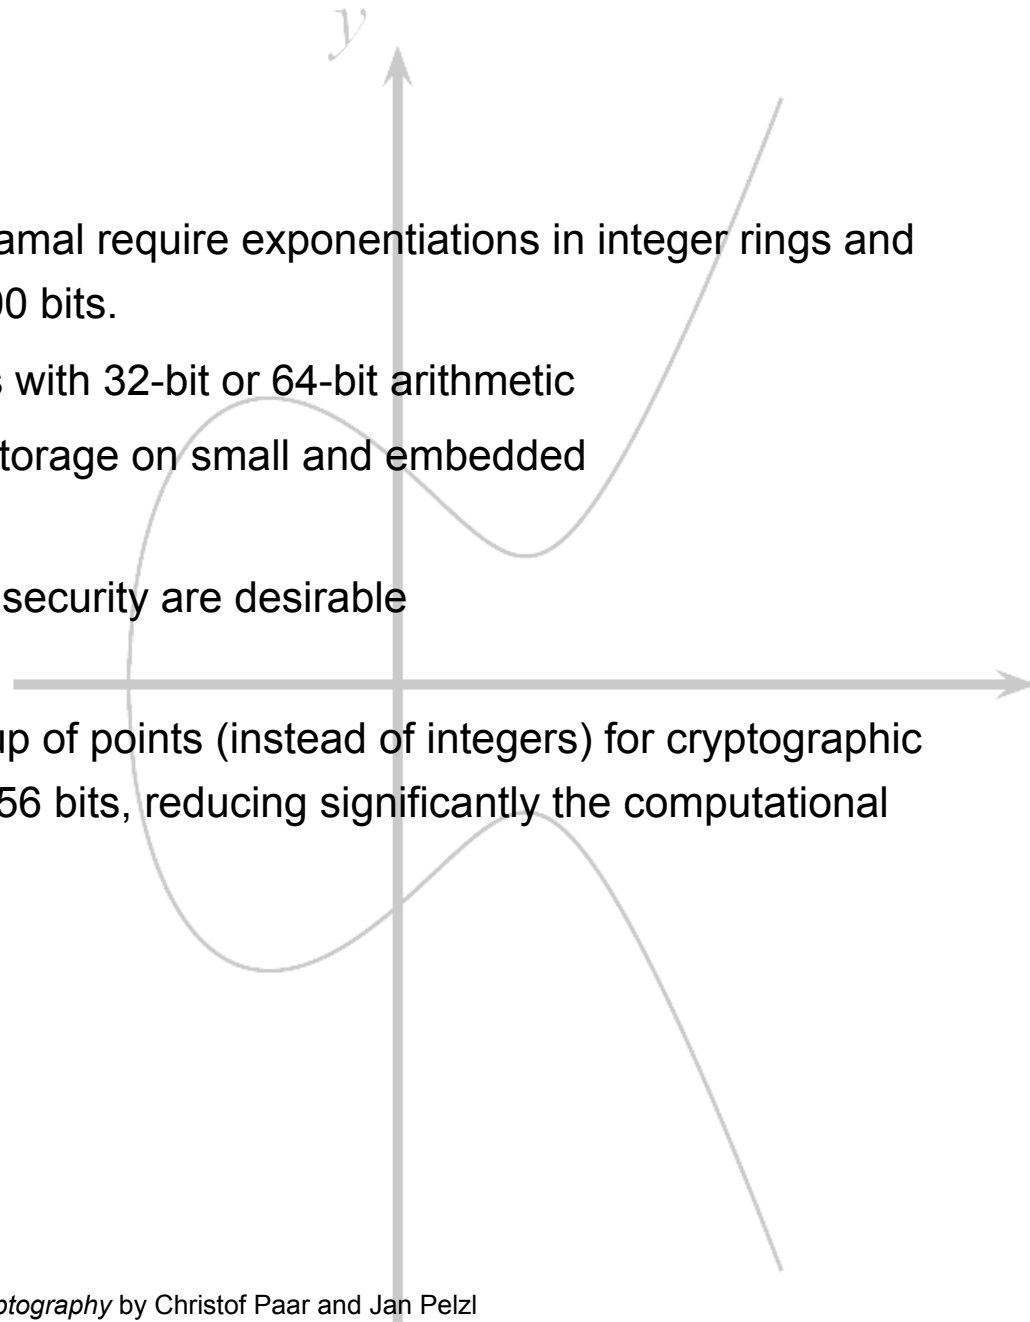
y

amal require exponentiations in integer rings and 00 bits.

s with 32-bit or 64-bit arithmetic

torage on small and embedded

security are desirable

up of points (instead of integers) for cryptographic 56 bits, reducing significantly the computational

ptography by Christof Paar and Jan Pelzl